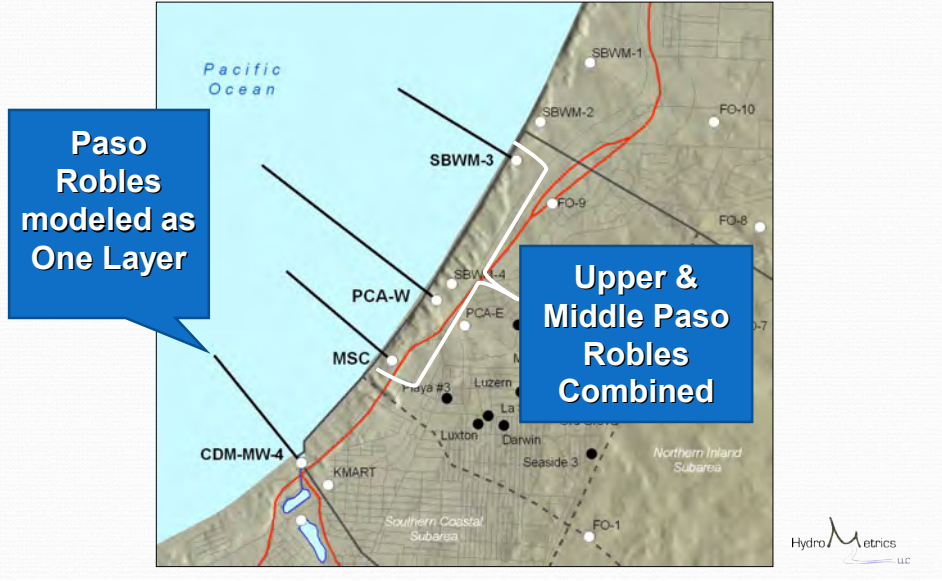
Pacific Ocean

Paso Robles modeled as One Layer

SBWM-1
SBWM-2
FO-10
SBWM-3
FO-9
FO-8
SBW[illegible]-4
PCA-W
PCA-E
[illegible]-7
MSC
M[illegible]
Playa #3
Luzern
La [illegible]
Luxton
Darwin
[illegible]
Seaside 3

Upper & Middle Paso Robles Combined

Northern Inland Subarea
CDM-MW-4
KMART
Southern Coastal Subarea
FO-1

HydroMetrics LLC